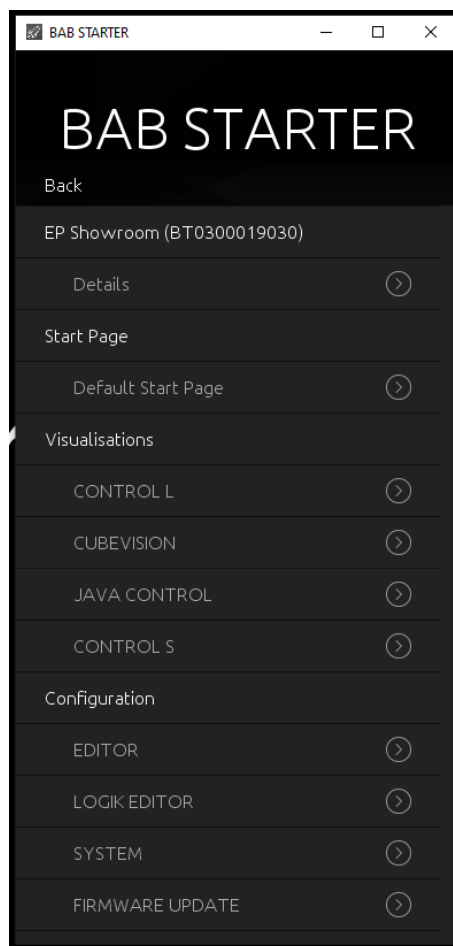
BAB STARTER

BAB STARTER

Back

EP Showroom (BT0300019030)

Details

Start Page

Default Start Page

Visualisations

CONTROL L

CUBEVISION

JAVA CONTROL

CONTROL S

Configuration

EDITOR

LOGIK EDITOR

SYSTEM

FIRMWARE UPDATE